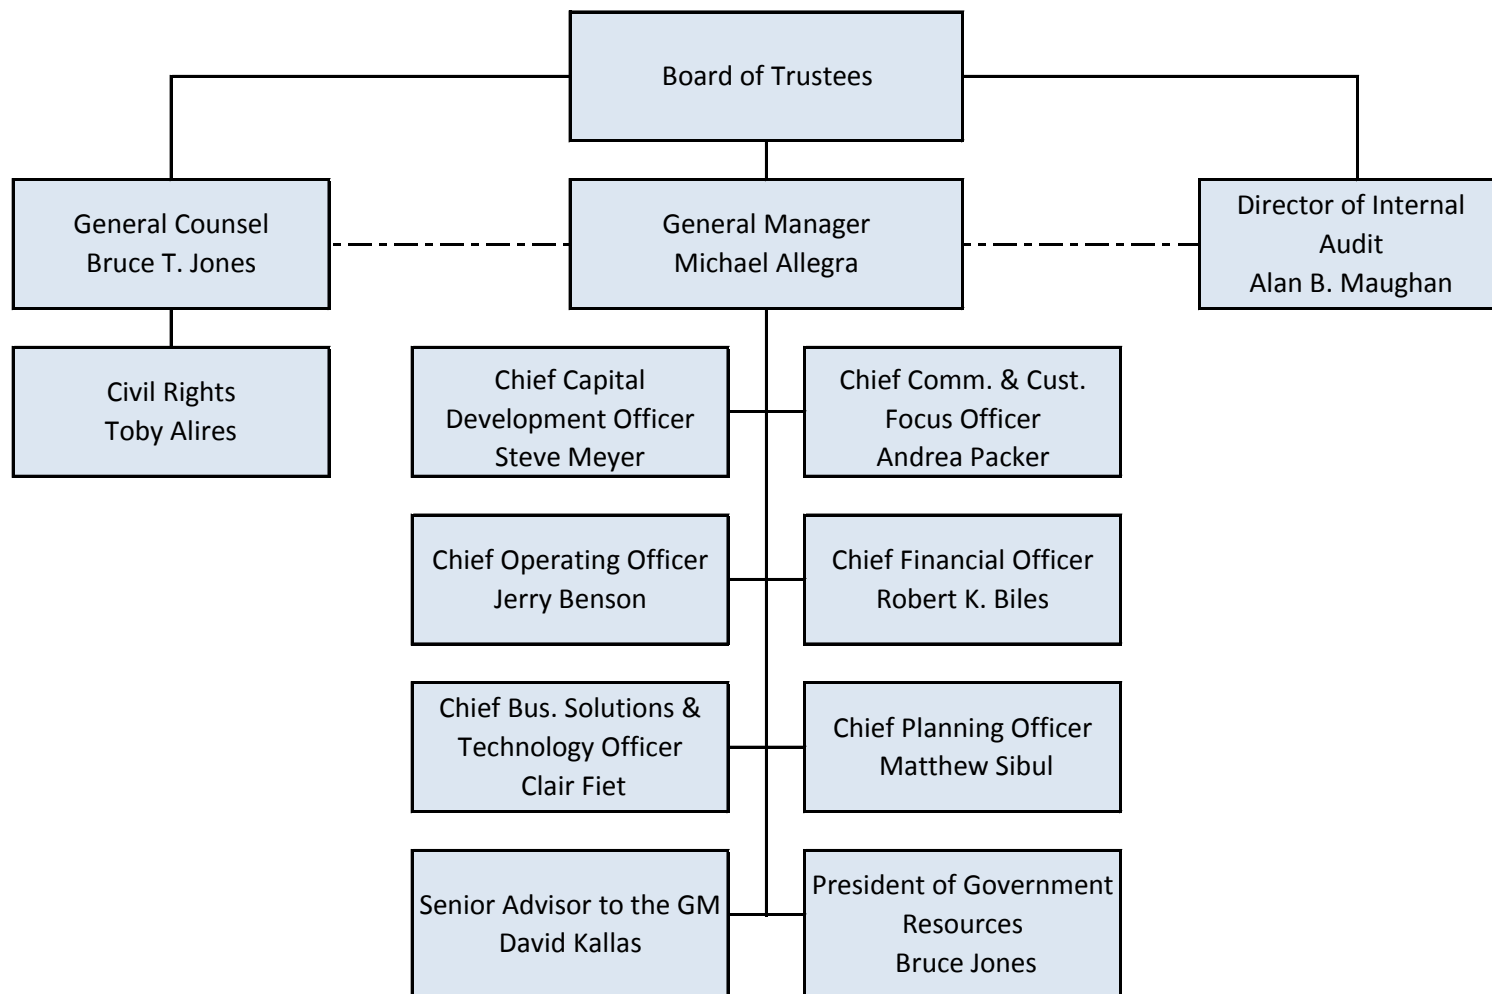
Board of Trustees

General Counsel
Bruce T. Jones

General Manager
Michael Allegra

Director of Internal Audit
Alan B. Maughan

Civil Rights
Toby Alires

Chief Capital Development Officer
Steve Meyer

Chief Comm. & Cust. Focus Officer
Andrea Packer

Chief Operating Officer
Jerry Benson

Chief Financial Officer
Robert K. Biles

Chief Bus. Solutions & Technology Officer
Clair Fiet

Chief Planning Officer
Matthew Sibul

Senior Advisor to the GM
David Kallas

President of Government Resources
Bruce Jones